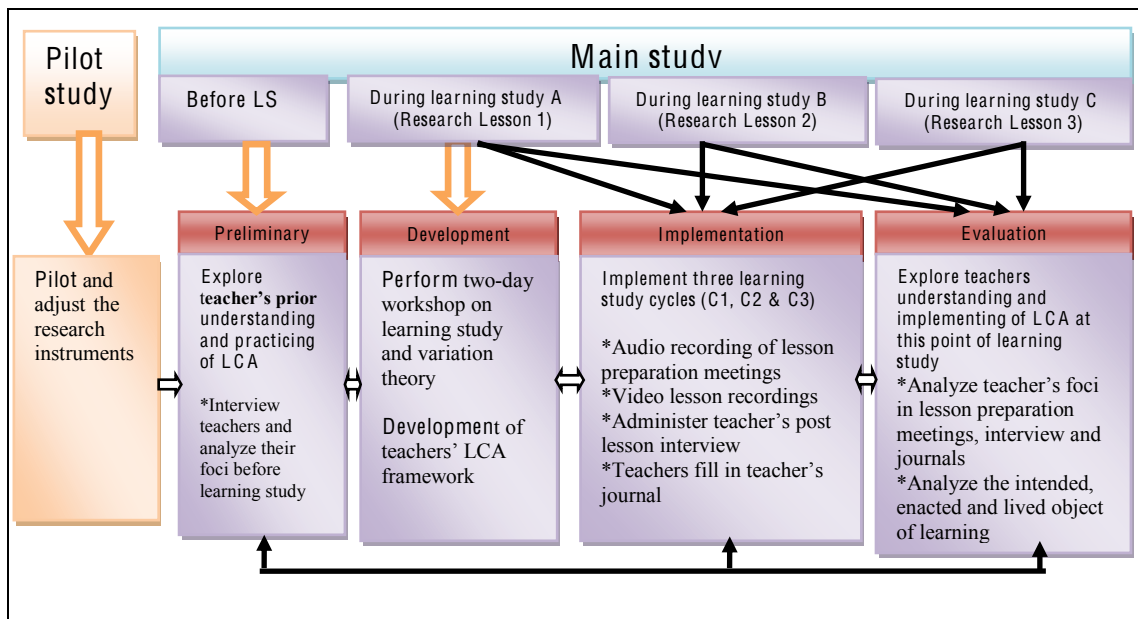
Pilot study

Main studv

Before LS

During learning study A (Research Lesson 1)

During learning study B (Research Lesson 2)

During learning study C (Research Lesson 3)

Pilot and adjust the research instruments

Preliminary

Explore teacher's prior understanding and practicing of LCA

*Interview teachers and analyze their foci before learning study

Development

Perform two-day workshop on learning study and variation theory

Development of teachers' LCA framework

Implementation

Implement three learning study cycles (C1, C2 & C3)

*Audio recording of lesson preparation meetings
*Video lesson recordings
*Administer teacher's post lesson interview
*Teachers fill in teacher's journal

Evaluation

Explore teachers understanding and implementing of LCA at this point of learning study
*Analyze teacher's foci in lesson preparation meetings, interview and journals
*Analyze the intended, enacted and lived object of learning